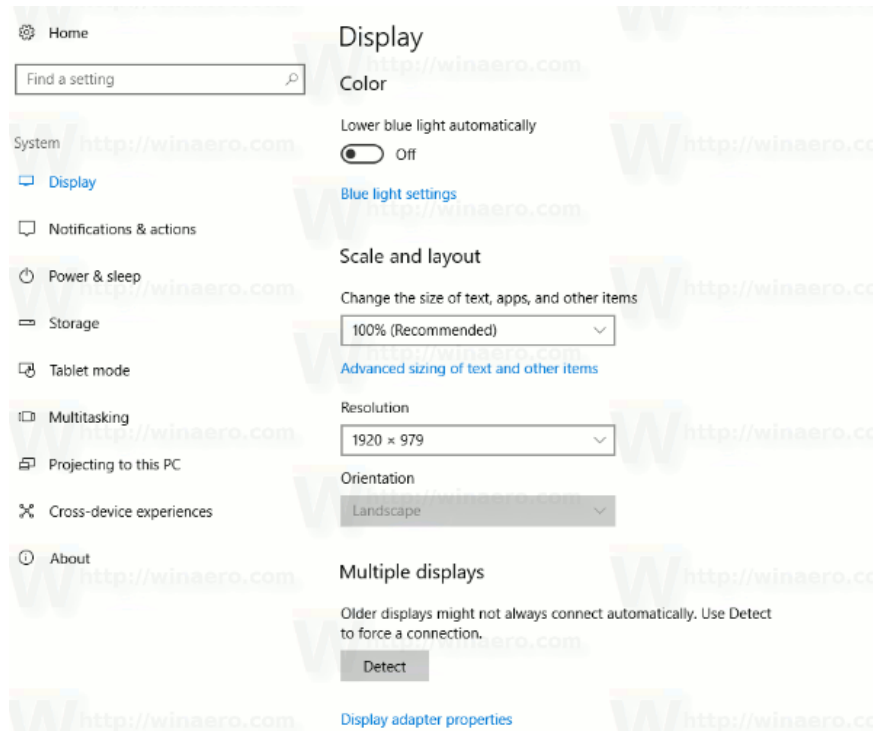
Home

Find a setting

System

Display

Notifications & actions

Power & sleep

Storage

Tablet mode

Multitasking

Projecting to this PC

Cross-device experiences

About

Display

Color

Lower blue light automatically

Off

Blue light settings

Scale and layout

Change the size of text, apps, and other items

100% (Recommended)

Advanced sizing of text and other items

Resolution

1920 × 979

Orientation

Landscape

Multiple displays

Older displays might not always connect automatically. Use Detect to force a connection.

Detect

Display adapter properties

http://winaero.com